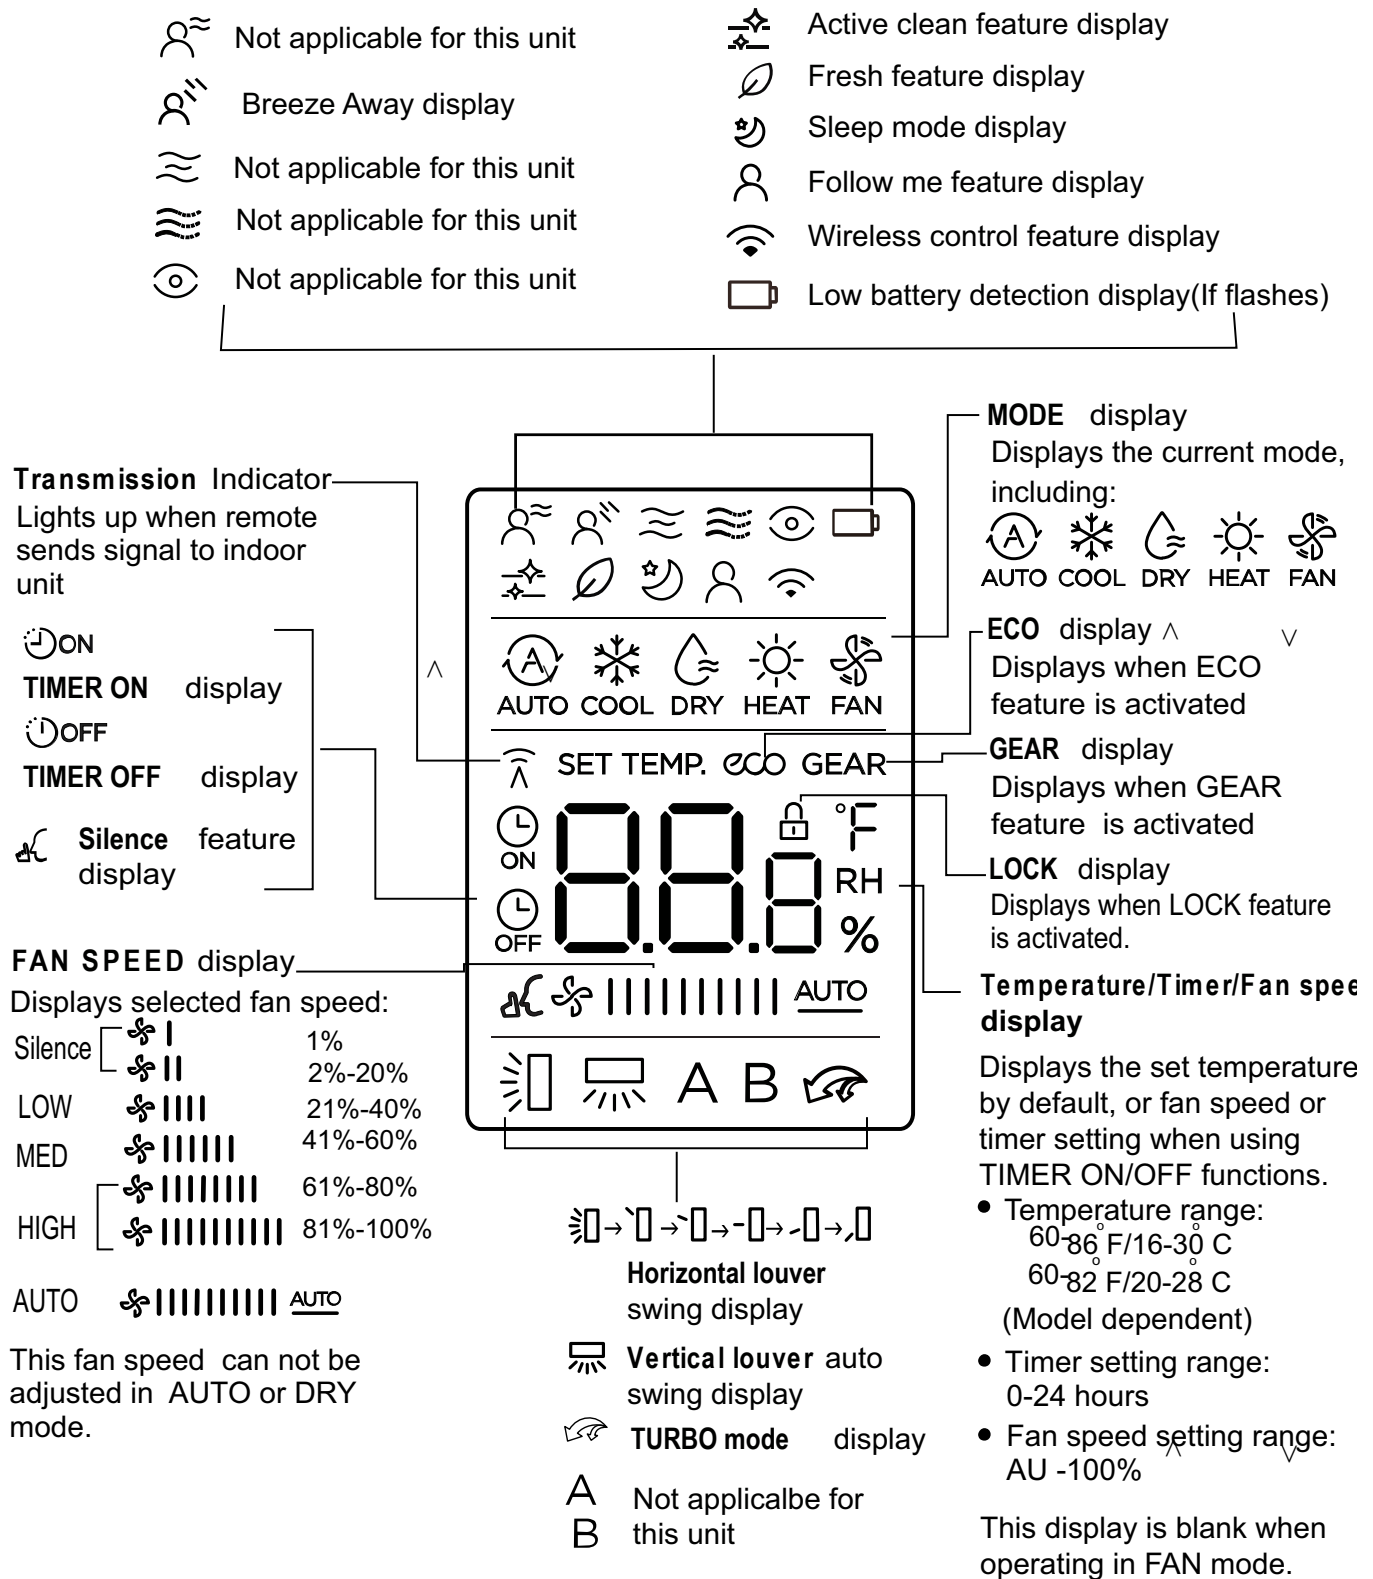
Not applicable for this unit

Breeze Away display

Not applicable for this unit

Not applicable for this unit

Not applicable for this unit

Active clean feature display

Fresh feature display

Sleep mode display

Follow me feature display

Wireless control feature display

Low battery detection display(If flashes)

Transmission Indicator
Lights up when remote sends signal to indoor unit

ON
TIMER ON display
OFF
TIMER OFF display
Silence feature display

FAN SPEED display
Displays selected fan speed:

| | | |
|---|---|---|
| Silence | I | 1% |
| | II | 2%-20% |
| LOW | IIII | 21%-40% |
| MED | IIIIII | 41%-60% |
| HIGH | IIIIIIII | 61%-80% |
| | IIIIIIIIII | 81%-100% |
| AUTO | IIIIIIIIII AUTO | |

This fan speed can not be adjusted in AUTO or DRY mode.

AUTO COOL DRY HEAT FAN
SET TEMP. eco GEAR
ON
OFF
88.8 °F RH %
AUTO
A B

MODE display
Displays the current mode, including:
AUTO COOL DRY HEAT FAN

ECO display ∧ ∨
Displays when ECO feature is activated

GEAR display
Displays when GEAR feature is activated

LOCK display
Displays when LOCK feature is activated.

Temperature/Timer/Fan spee display
Displays the set temperature by default, or fan speed or timer setting when using TIMER ON/OFF functions.
• Temperature range:
60-86°F/16-30°C
60-82°F/20-28°C
(Model dependent)
• Timer setting range:
0-24 hours
• Fan speed setting range:
AU -100%

This display is blank when operating in FAN mode.

Horizontal louver swing display

Vertical louver auto swing display

TURBO mode display

A
B Not applicalbe for this unit